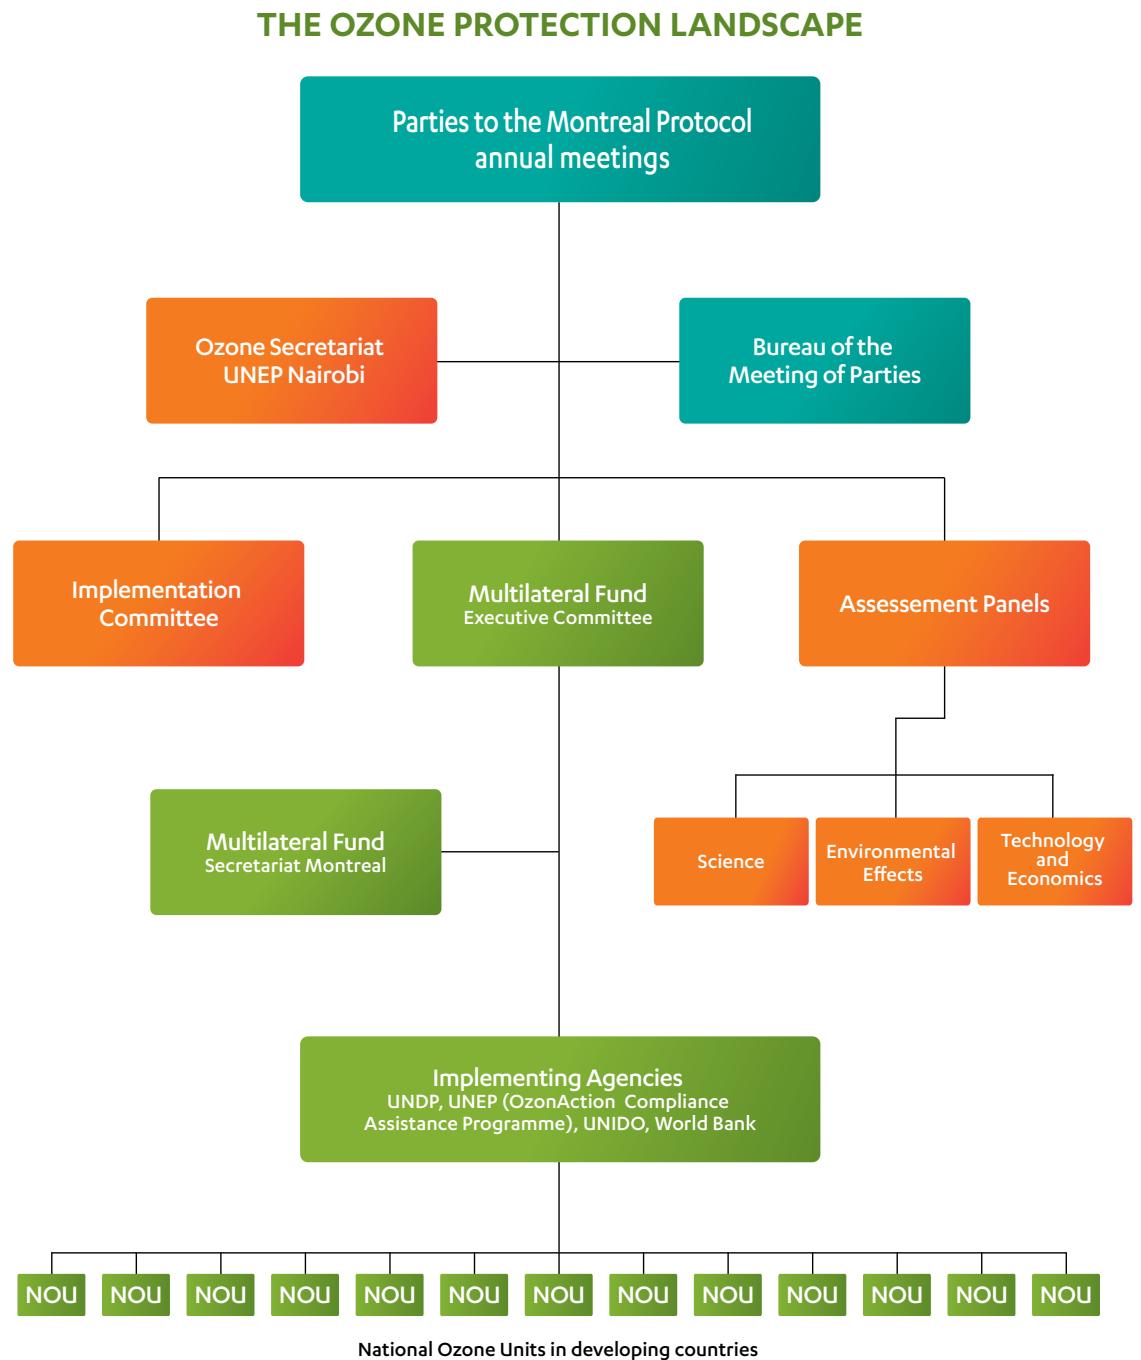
THE OZONE PROTECTION LANDSCAPE

Parties to the Montreal Protocol annual meetings

Ozone Secretariat UNEP Nairobi

Bureau of the Meeting of Parties

Implementation Committee

Multilateral Fund Executive Committee

Assessement Panels

Multilateral Fund Secretariat Montreal

Science

Environmental Effects

Technology and Economics

Implementing Agencies
UNDP, UNEP (OzonAction Compliance Assistance Programme), UNIDO, World Bank

NOU NOU NOU NOU NOU NOU NOU NOU NOU NOU NOU NOU NOU

National Ozone Units in developing countries